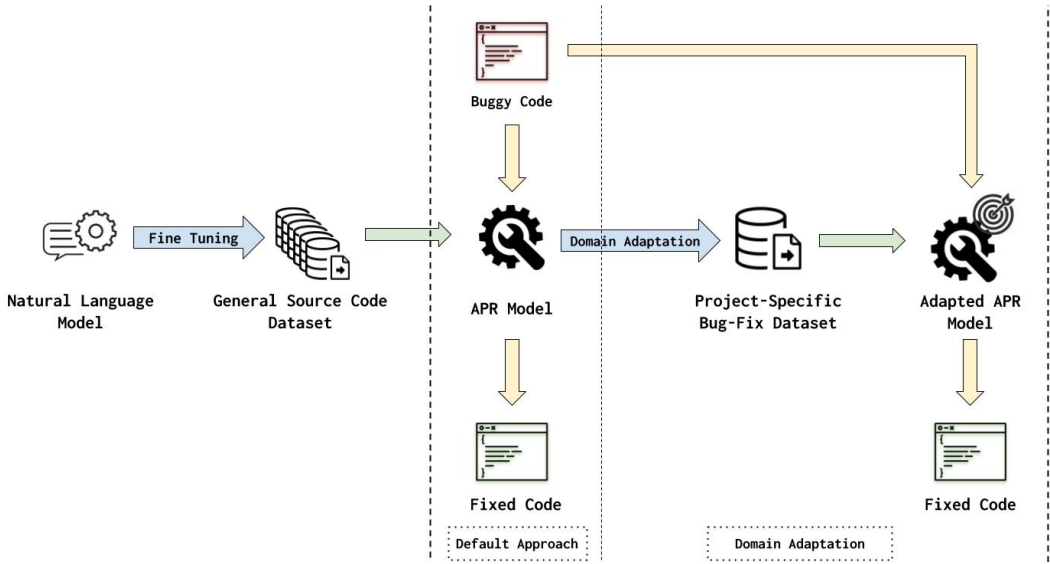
o-x
{
}

Buggy Code

Natural Language Model

Fine Tuning

General Source Code Dataset

APR Model

Domain Adaptation

Project-Specific Bug-Fix Dataset

Adapted APR Model

o-x
{
}

Fixed Code

o-x
{
}

Fixed Code

Default Approach

Domain Adaptation